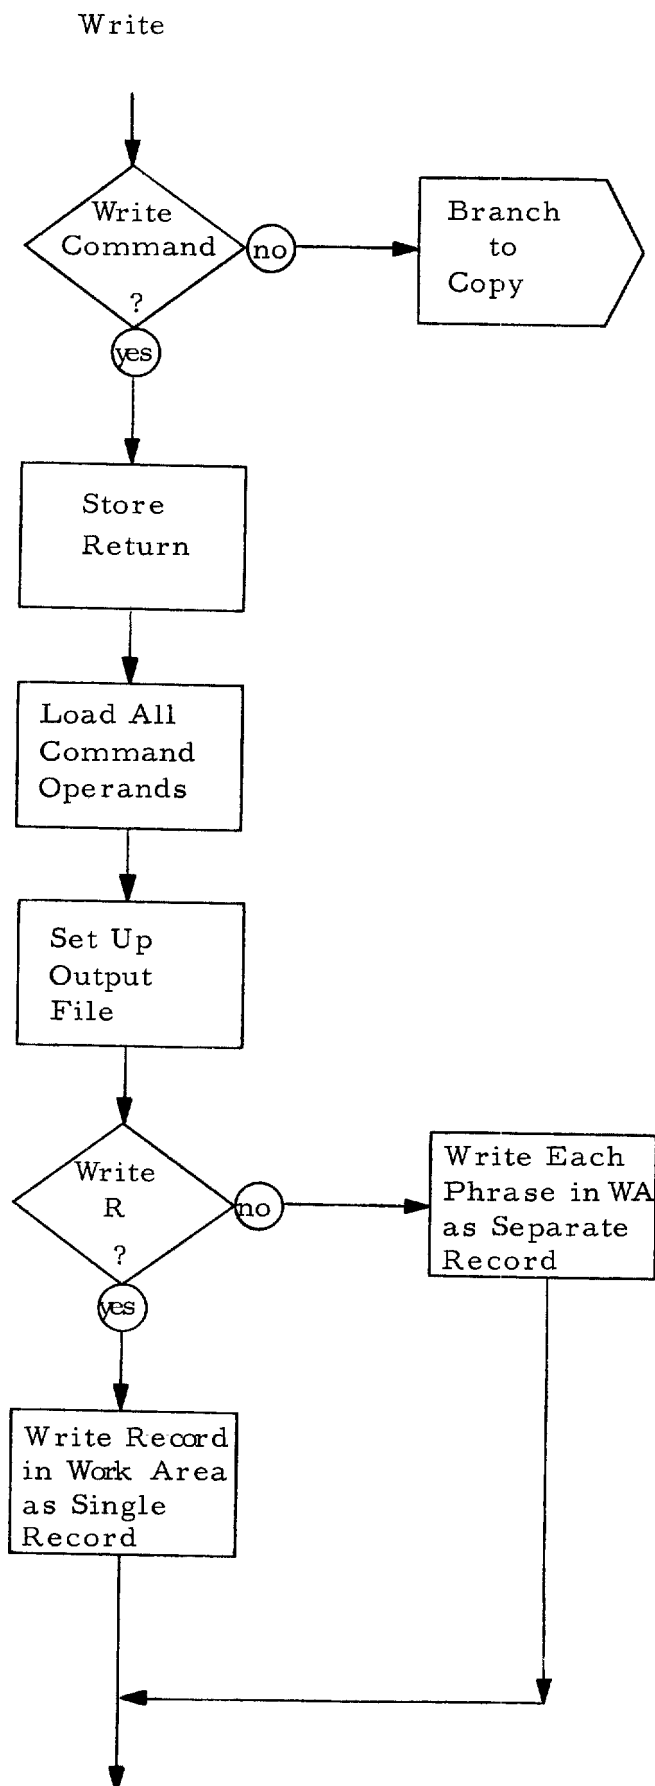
Write

Write Command ?

no

Branch to Copy

yes

Store Return

Load All Command Operands

Set Up Output File

Write R ?

no

Write Each Phrase in WA as Separate Record

yes

Write Record in Work Area as Single Record